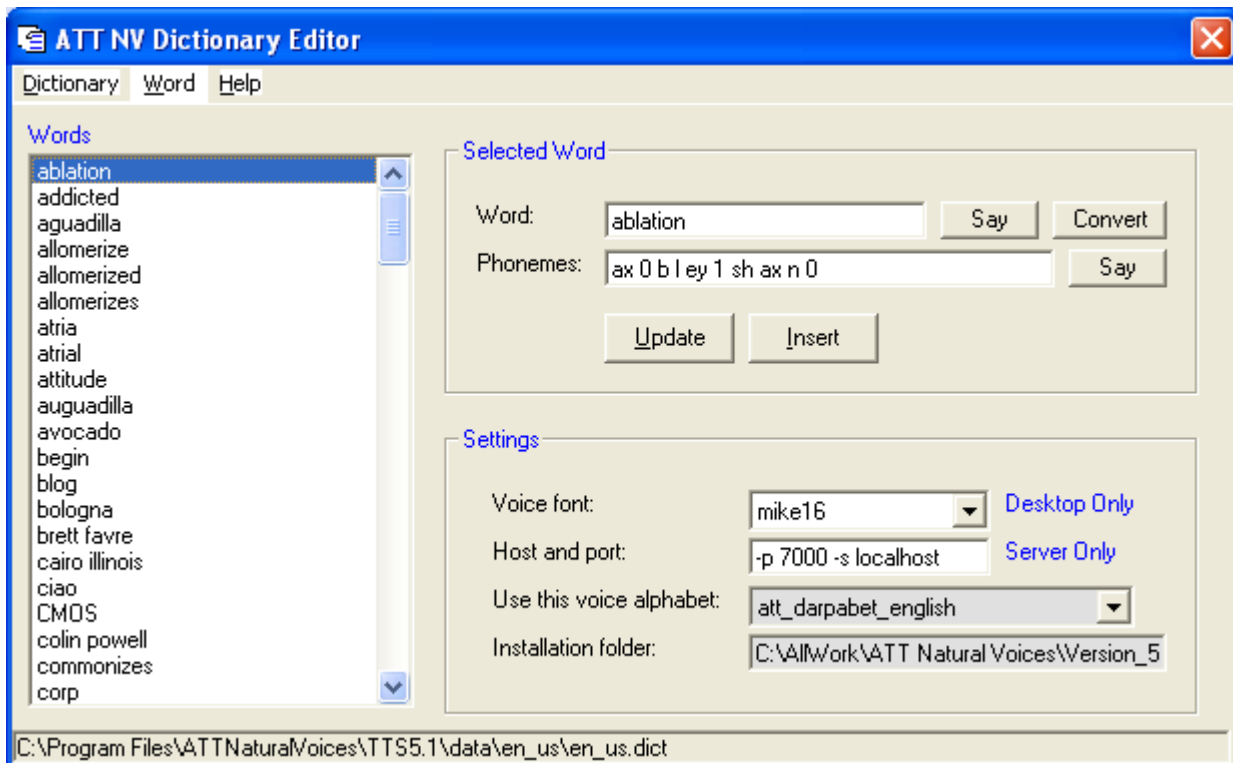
ATT NV Dictionary Editor

Dictionary Word Help

Words

ablation
addicted
aguadilla
allomerize
allomerized
allomerizes
atria
atrial
attitude
auguadilla
avocado
begin
blog
bologna
brett favre
cairo illinois
ciao
CMOS
colin powell
commonizes
corp

Selected Word

Word: ablation Say Convert

Phonemes: ax 0 b l ey 1 sh ax n 0 Say

Update Insert

Settings

Voice font: mike16 Desktop Only

Host and port: -p 7000 -s localhost Server Only

Use this voice alphabet: att_darpabet_english

Installation folder: C:\AllWork\ATT Natural Voices\Version_5

C:\Program Files\ATTNaturalVoices\TTS5.1\data\en_us\en_us.dict